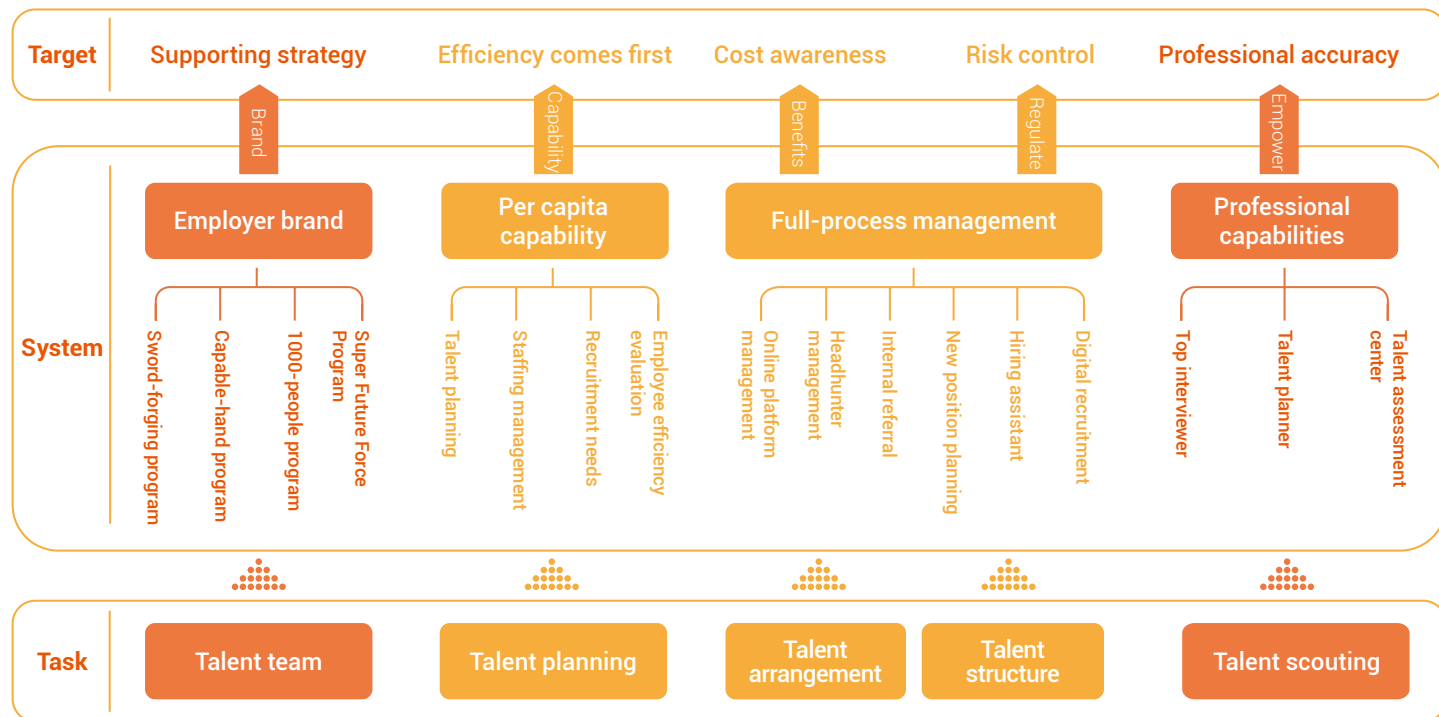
Target
Supporting strategy
Efficiency comes first
Cost awareness
Risk control
Professional accuracy

Brand
Capability
Benefits
Regulate
Empower

System

Employer brand
Sword-forging program
Capable-hand program
1000-people program
Super Future Force Program

Per capita capability
Talent planning
Staffing management
Recruitment needs
Employee efficiency evaluation

Full-process management
Online platform management
Headhunter management
Internal referral
New position planning
Hiring assistant
Digital recruitment

Professional capabilities
Top interviewer
Talent planner
Talent assessment center

Task
Talent team
Talent planning
Talent arrangement
Talent structure
Talent scouting